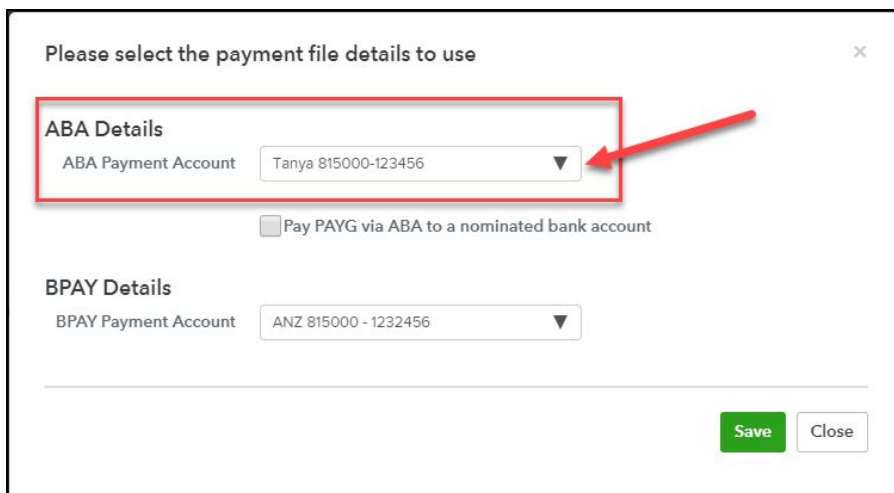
Please select the payment file details to use

×

ABA Details

ABA Payment Account Tanya 815000-123456 ▼

Pay PAYG via ABA to a nominated bank account

BPAY Details

BPAY Payment Account ANZ 815000 - 1232456 ▼

Save Close